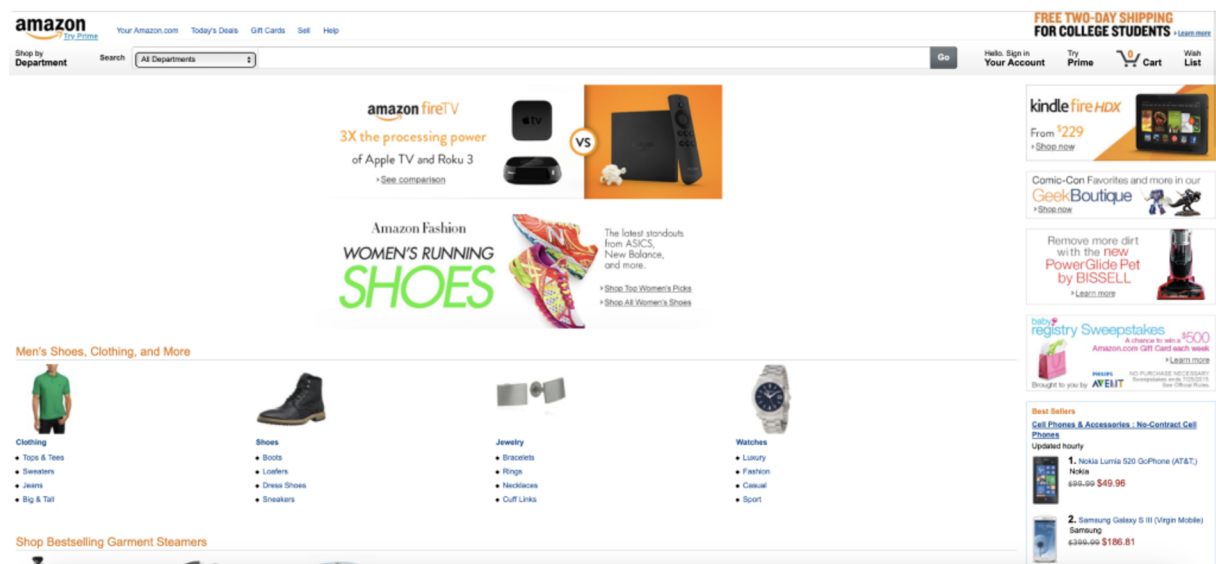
amazon Try Prime
Your Amazon.com Today's Deals Gift Cards Sell Help

FREE TWO-DAY SHIPPING FOR COLLEGE STUDENTS › Learn more

Shop by Department
Search All Departments
Go
Hello. Sign in Your Account
Try Prime
0 Cart
Wish List

amazon fireTV
3X the processing power of Apple TV and Roku 3
› See comparison
tv
VS

Amazon Fashion
WOMEN'S RUNNING SHOES
The latest standouts from ASICS, New Balance, and more.
› Shop Top Women's Picks
› Shop All Women's Shoes

kindle fire HDX
From $229
› Shop now

Comic-Con Favorites and more in our GeekBoutique
› Shop now

Remove more dirt with the new PowerGlide Pet by BISSELL
› Learn more

baby registry Sweepstakes
A chance to win a $500 Amazon.com Gift Card each week
› Learn more
Brought to you by AVENT
NO PURCHASE NECESSARY
See Official Rules

Men's Shoes, Clothing, and More

Clothing
• Tops & Tees
• Sweaters
• Jeans
• Big & Tall

Shoes
• Boots
• Loafers
• Dress Shoes
• Sneakers

Jewelry
• Bracelets
• Rings
• Necklaces
• Cuff Links

Watches
• Luxury
• Fashion
• Casual
• Sport

Best Sellers
Cell Phones & Accessories : No-Contract Cell Phones
Updated hourly
1. Nokia Lumia 520 GoPhone (AT&T;)
Nokia
$99.99 $49.96
2. Samsung Galaxy S III (Virgin Mobile)
Samsung
$399.99 $186.81

Shop Bestselling Garment Steamers